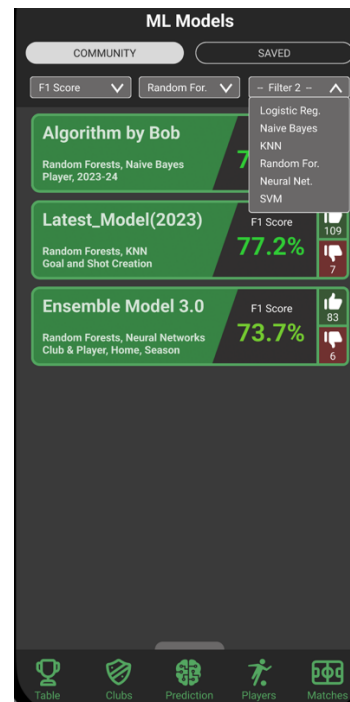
ML Models

COMMUNITY
SAVED

F1 Score
Random For.
– Filter 2 –

Logistic Reg.
Naive Bayes
KNN
Random For.
Neural Net.
SVM

Algorithm by Bob
Random Forests, Naive Bayes
Player, 2023-24
7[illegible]

Latest_Model(2023)
Random Forests, KNN
Goal and Shot Creation
F1 Score
77.2%
109
7

Ensemble Model 3.0
Random Forests, Neural Networks
Club & Player, Home, Season
F1 Score
73.7%
83
6

Table
Clubs
Prediction
Players
Matches